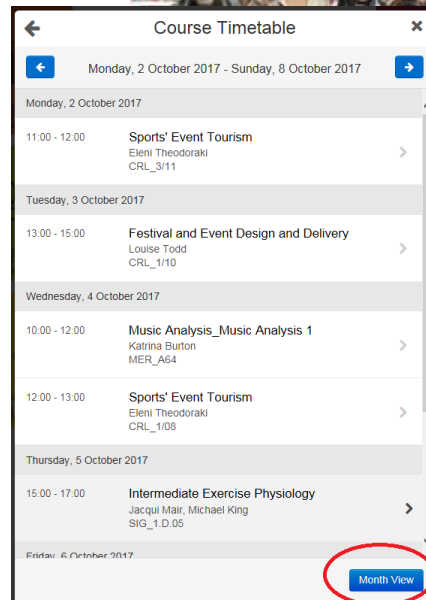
Course Timetable

Monday, 2 October 2017 - Sunday, 8 October 2017

Monday, 2 October 2017

11:00 - 12:00
Sports' Event Tourism
Eleni Theodoraki
CRL_3/11

Tuesday, 3 October 2017

13:00 - 15:00
Festival and Event Design and Delivery
Louise Todd
CRL_1/10

Wednesday, 4 October 2017

10:00 - 12:00
Music Analysis_Music Analysis 1
Katrina Burton
MER_A64

12:00 - 13:00
Sports' Event Tourism
Eleni Theodoraki
CRL_1/08

Thursday, 5 October 2017

15:00 - 17:00
Intermediate Exercise Physiology
Jacqui Mair, Michael King
SIG_1.D.05

Friday, 6 October 2017

Month View